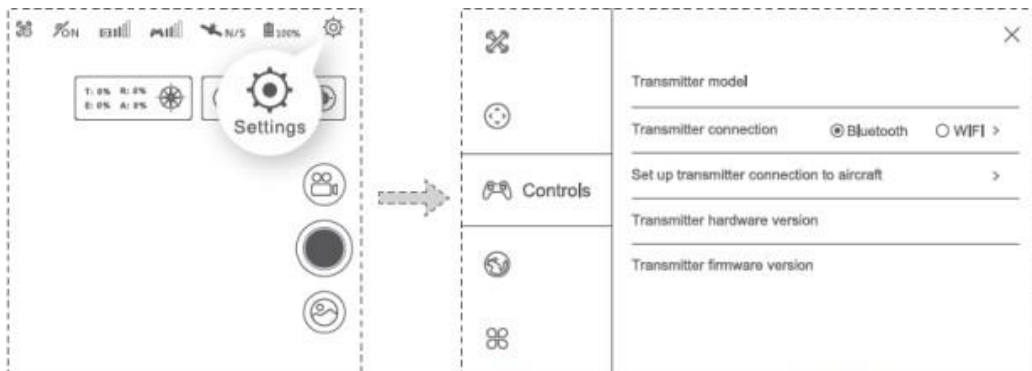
ON N/S 100%

T: 0% R: 0%
E: 0% A: 0%

Settings

Controls

Transmitter model

Transmitter connection ◉ Bluetooth ○ WIFI >

Set up transmitter connection to aircraft >

Transmitter hardware version

Transmitter firmware version